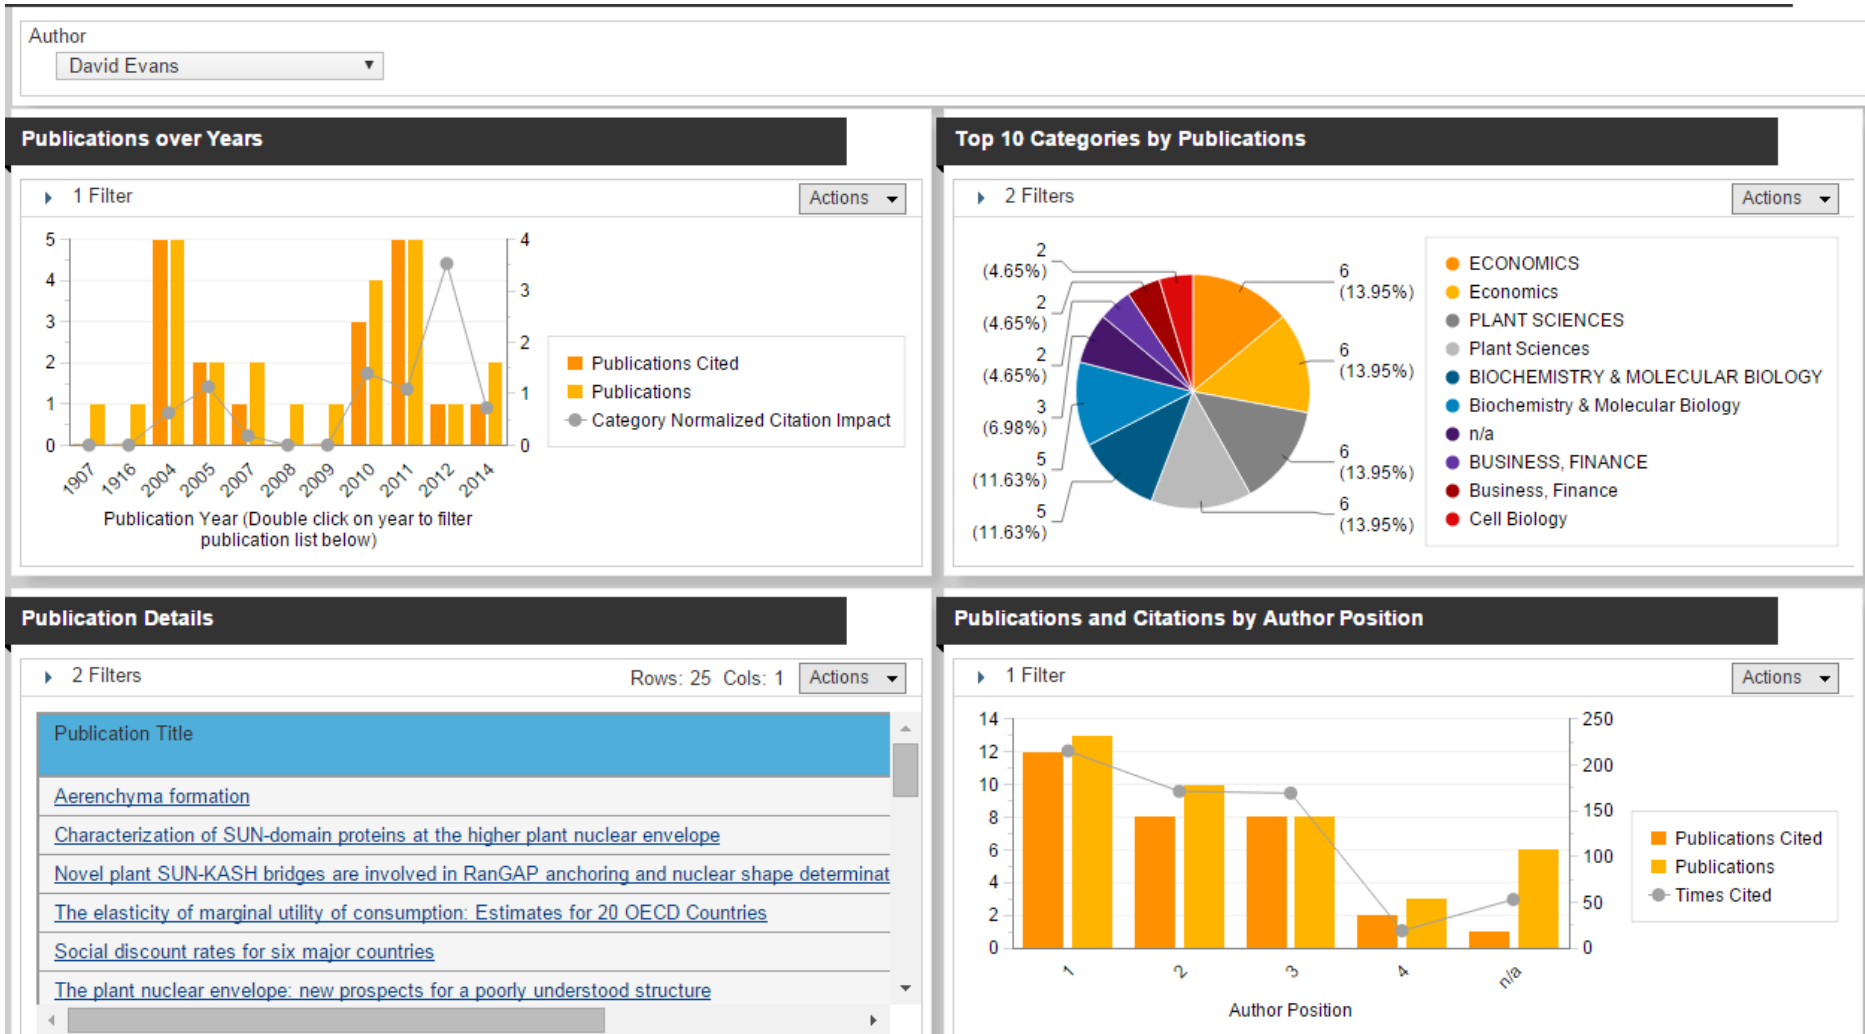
Author
David Evans

Publications over Years

1 Filter
Actions

5
4
3
2
1
0

4
3
2
1
0

1907 1916 2004 2005 2007 2008 2009 2010 2011 2012 2014

Publication Year (Double click on year to filter publication list below)

Publications Cited
Publications
Category Normalized Citation Impact

Top 10 Categories by Publications

2 Filters
Actions

2 (4.65%)
2 (4.65%)
2 (4.65%)
3 (6.98%)
5 (11.63%)
5 (11.63%)
6 (13.95%)
6 (13.95%)
6 (13.95%)
6 (13.95%)

ECONOMICS
Economics
PLANT SCIENCES
Plant Sciences
BIOCHEMISTRY & MOLECULAR BIOLOGY
Biochemistry & Molecular Biology
n/a
BUSINESS, FINANCE
Business, Finance
Cell Biology

Publication Details

2 Filters
Rows: 25 Cols: 1
Actions

| Publication Title |
|---|
| Aerenchyma formation |
| Characterization of SUN-domain proteins at the higher plant nuclear envelope |
| Novel plant SUN-KASH bridges are involved in RanGAP anchoring and nuclear shape determinat |
| The elasticity of marginal utility of consumption: Estimates for 20 OECD Countries |
| Social discount rates for six major countries |
| The plant nuclear envelope: new prospects for a poorly understood structure |

Publications and Citations by Author Position

1 Filter
Actions

14
12
10
8
6
4
2
0

250
200
150
100
50
0

1 2 3 4 n/a

Author Position

Publications Cited
Publications
Times Cited